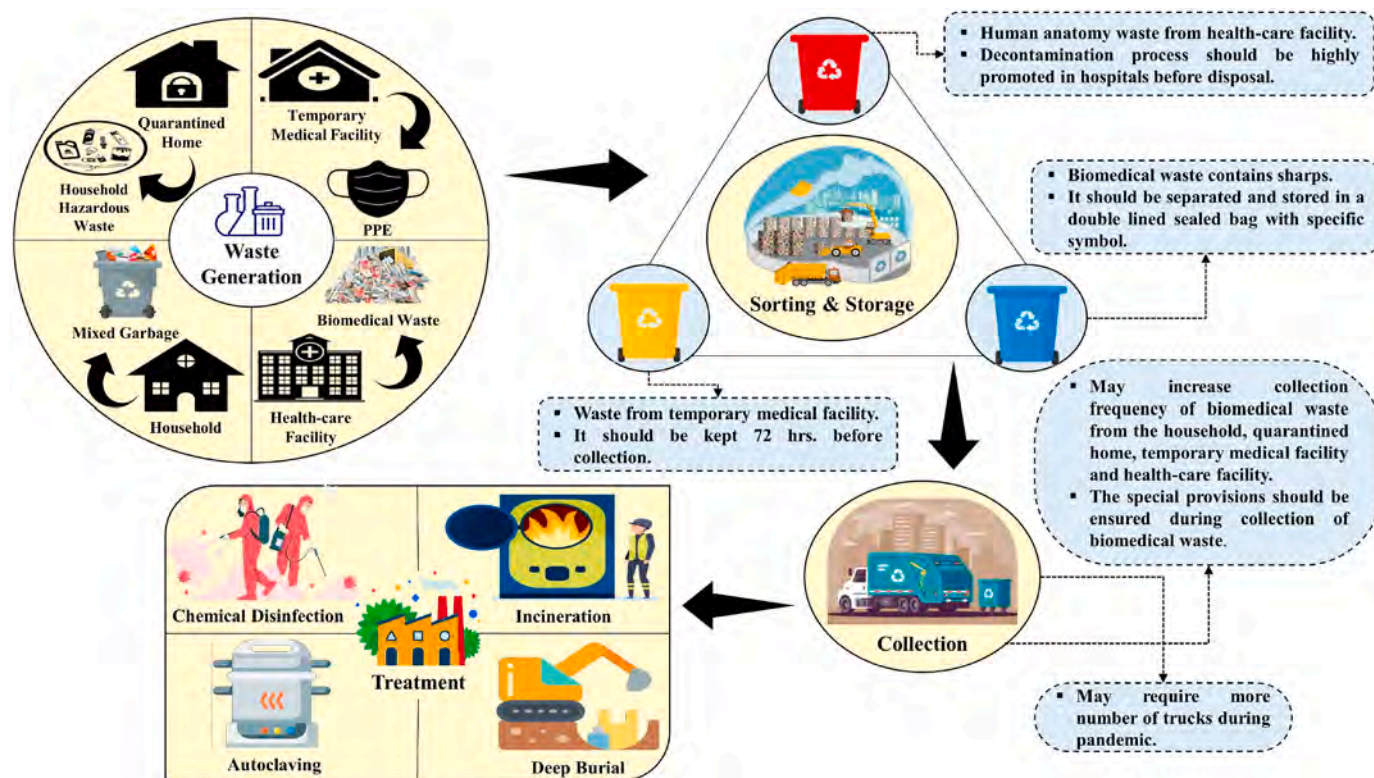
Quarantined Home

Temporary Medical Facility

Household Hazardous Waste

Waste Generation

PPE

Mixed Garbage

Biomedical Waste

Household

Health-care Facility

▪ Human anatomy waste from health-care facility.
▪ Decontamination process should be highly promoted in hospitals before disposal.

▪ Biomedical waste contains sharps.
▪ It should be separated and stored in a double lined sealed bag with specific symbol.

Sorting & Storage

▪ Waste from temporary medical facility.
▪ It should be kept 72 hrs. before collection.

▪ May increase collection frequency of biomedical waste from the household, quarantined home, temporary medical facility and health-care facility.
▪ The special provisions should be ensured during collection of biomedical waste.

Chemical Disinfection

Incineration

Treatment

Collection

Autoclaving

Deep Burial

▪ May require more number of trucks during pandemic.